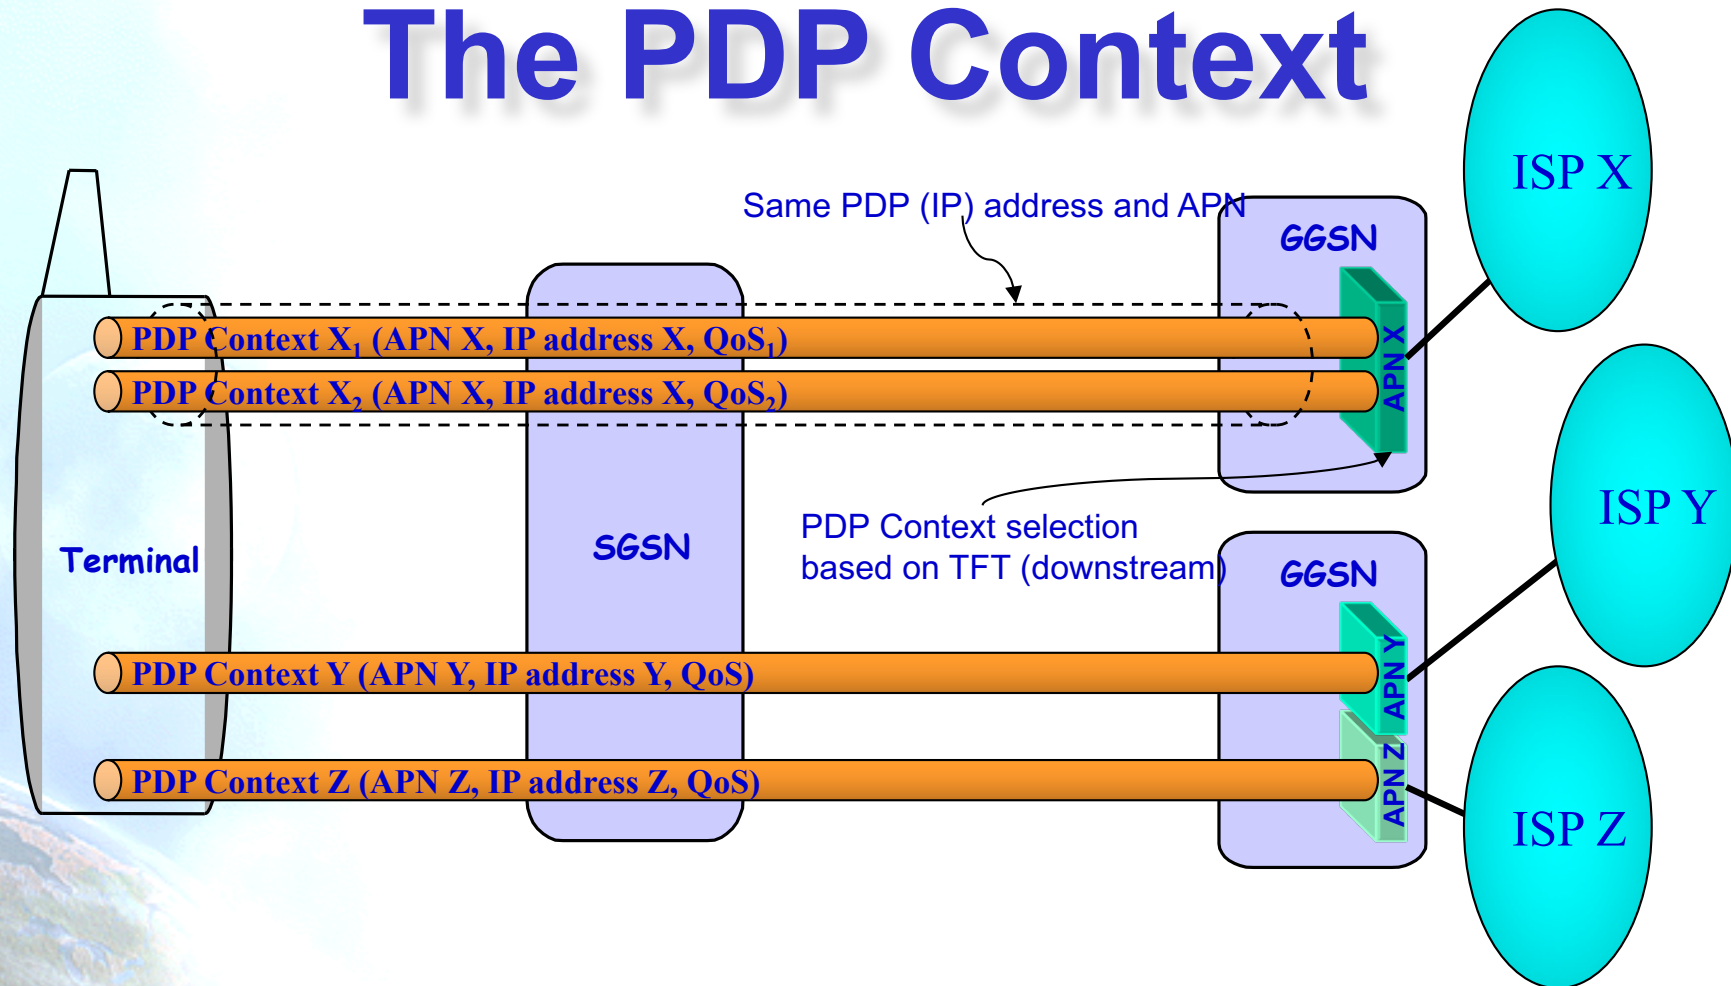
The PDP Context

ISP X

Same PDP (IP) address and APN

GGSN

PDP Context $X_1$ (APN X, IP address X, $QoS_1$)

PDP Context $X_2$ (APN X, IP address X, $QoS_2$)

APN X

Terminal

SGSN

PDP Context selection based on TFT (downstream)

ISP Y

GGSN

PDP Context Y (APN Y, IP address Y, QoS)

APN Y

APN Z

PDP Context Z (APN Z, IP address Z, QoS)

ISP Z